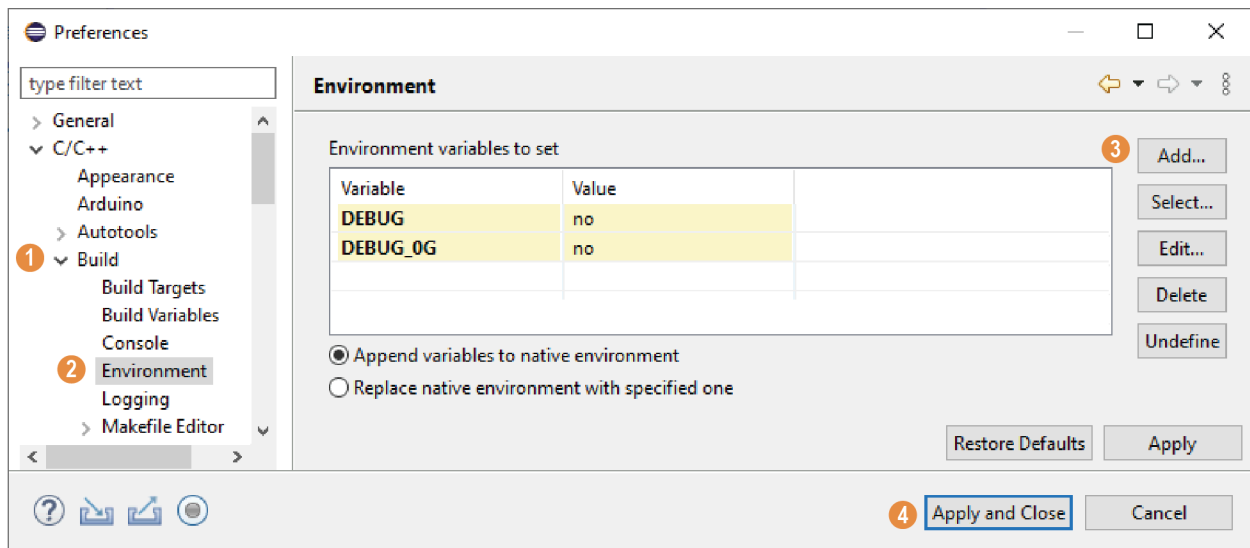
Preferences

type filter text

General
C/C++
Appearance
Arduino
Autotools
1 Build
Build Targets
Build Variables
Console
2 Environment
Logging
Makefile Editor

Environment

Environment variables to set

| Variable | Value |
|---|---|
| DEBUG | no |
| DEBUG_0G | no |

3 Add...
Select...
Edit...
Delete
Undefine

Append variables to native environment
Replace native environment with specified one

Restore Defaults
Apply

4 Apply and Close
Cancel